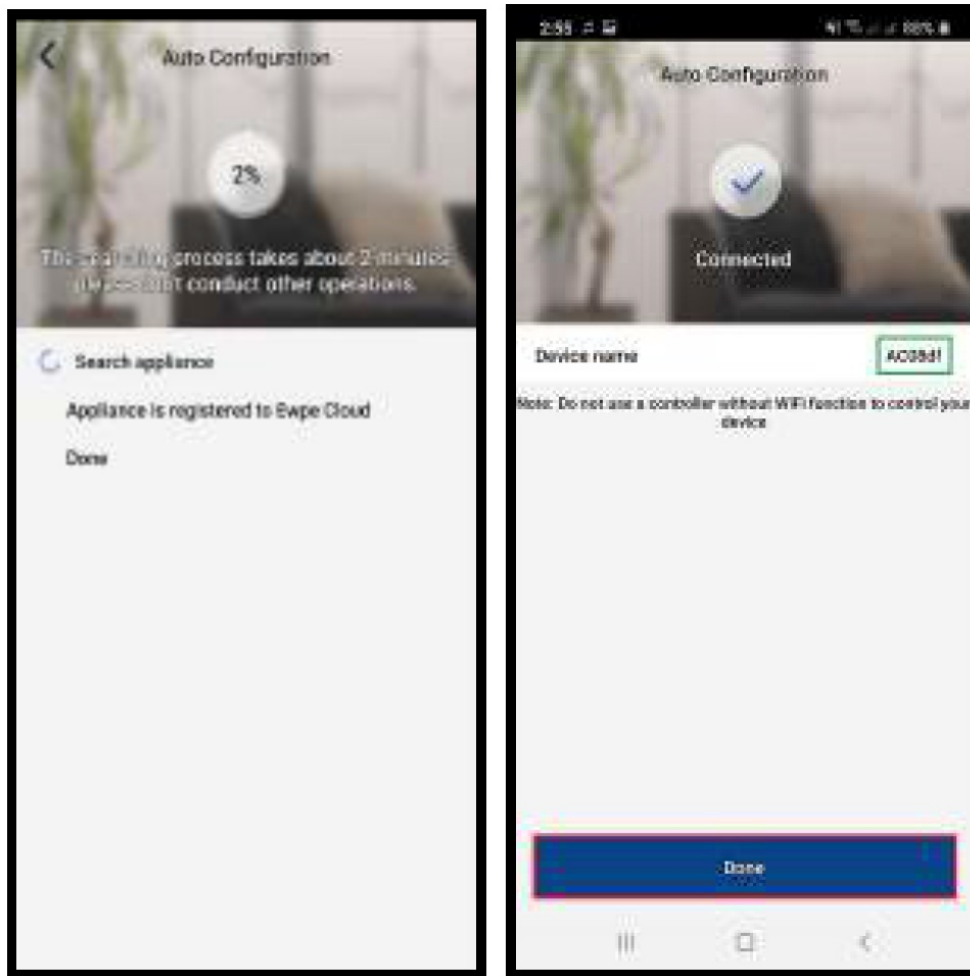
Auto Configuration

2%

This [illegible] process takes about 2 minutes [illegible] conduct other operations.

Search appliance

Appliance is registered to Ewpe Cloud

Done

2:55

88%

Auto Configuration

Connected

Device name

AC08d1

Note: Do not use a controller without WiFi function to control your device

Done